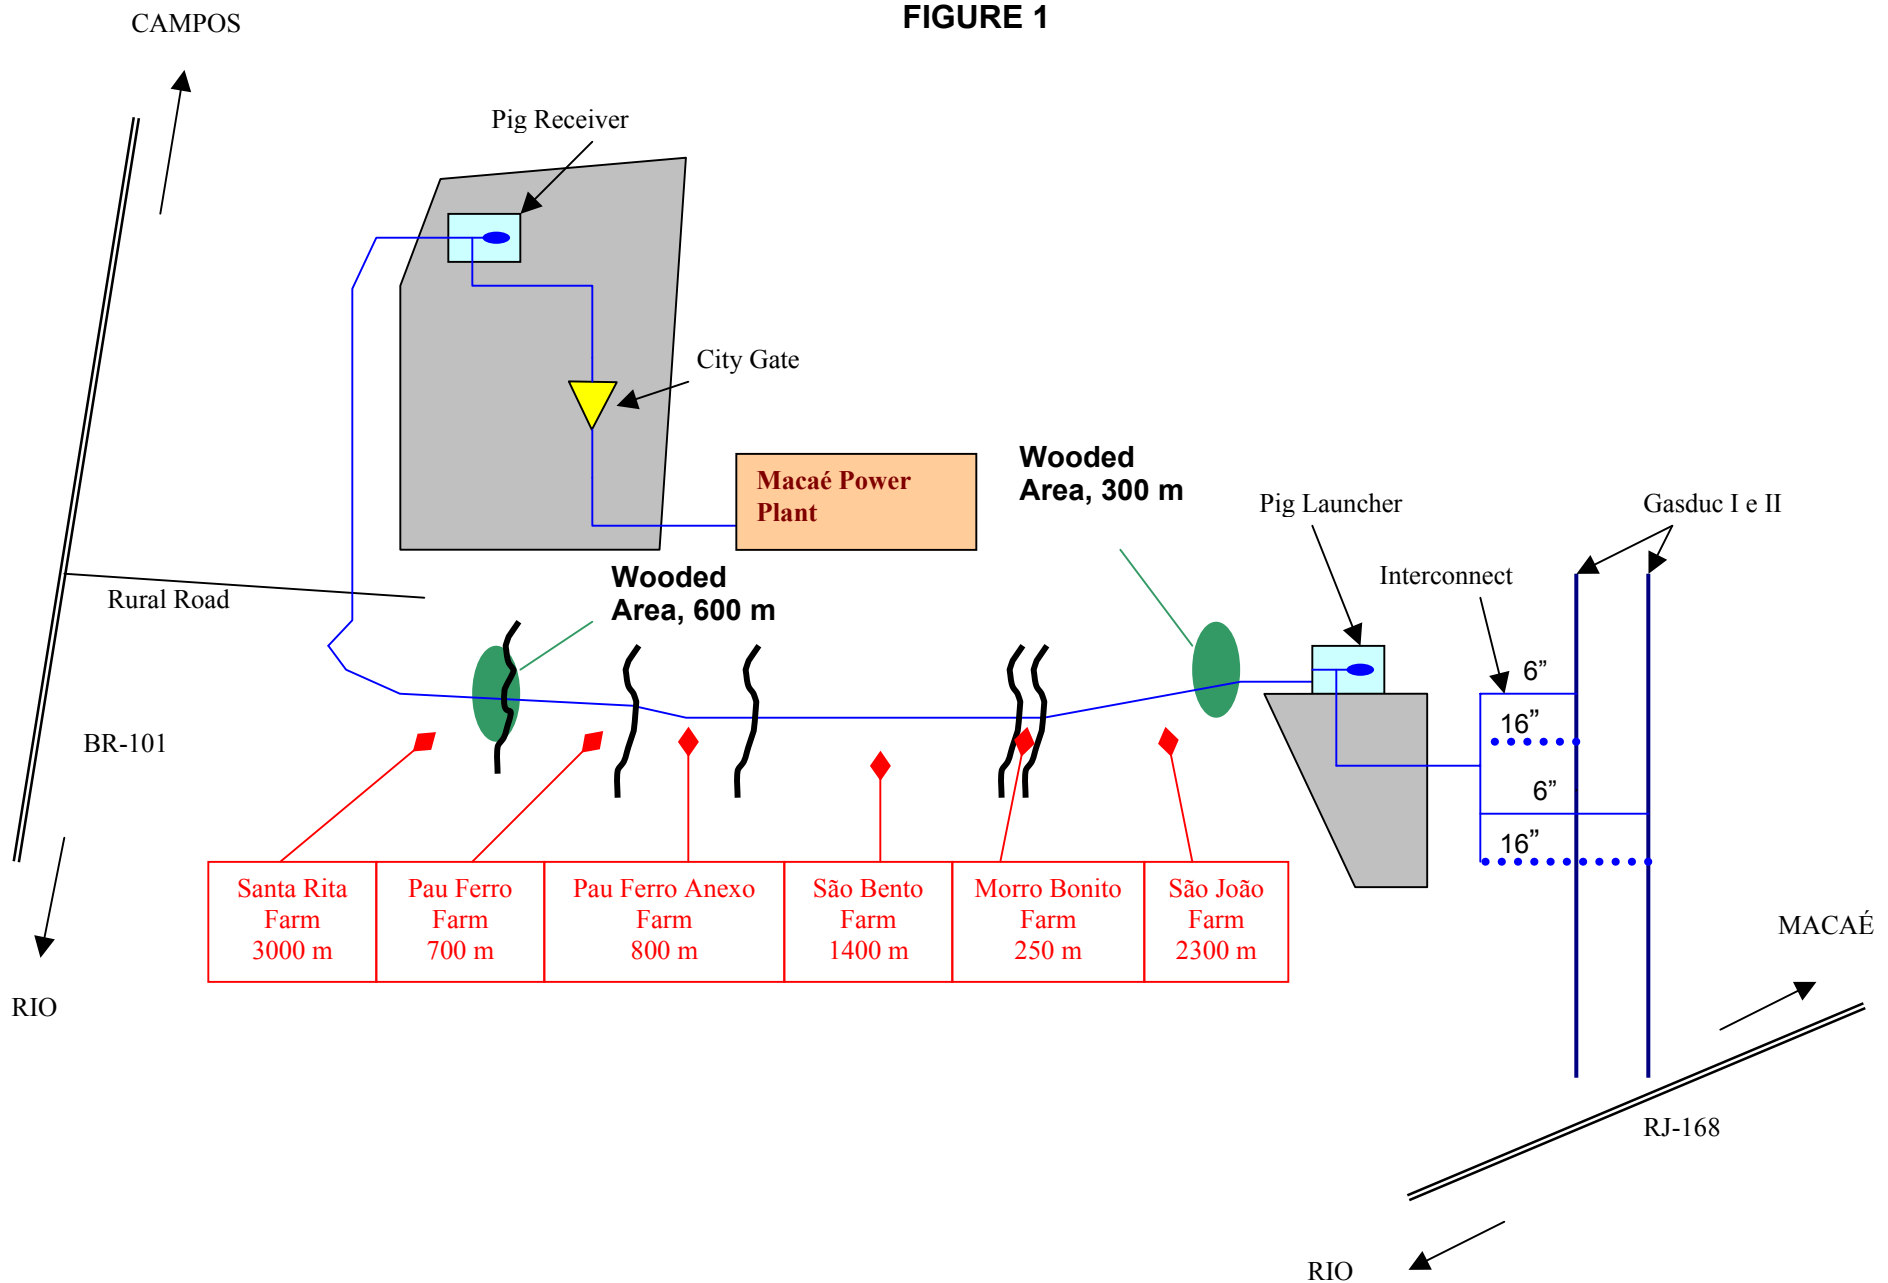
FIGURE 1

CAMPOS

Pig Receiver

City Gate

Macaé Power Plant

Wooded Area, 300 m

Pig Launcher

Gasduc I e II

Interconnect

Rural Road

Wooded Area, 600 m

6”

16”

6”

16”

BR-101

| Santa Rita Farm 3000 m | Pau Ferro Farm 700 m | Pau Ferro Anexo Farm 800 m | São Bento Farm 1400 m | Morro Bonito Farm 250 m | São João Farm 2300 m |
|---|---|---|---|---|---|

RIO

MACAÉ

RJ-168

RIO